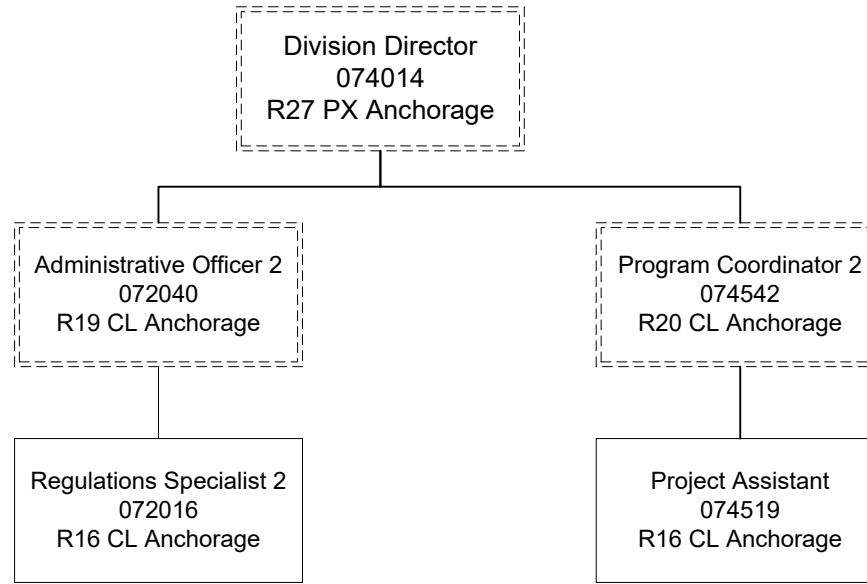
Division Director
074014
R27 PX Anchorage

Administrative Officer 2
072040
R19 CL Anchorage

Program Coordinator 2
074542
R20 CL Anchorage

Regulations Specialist 2
072016
R16 CL Anchorage

Project Assistant
074519
R16 CL Anchorage